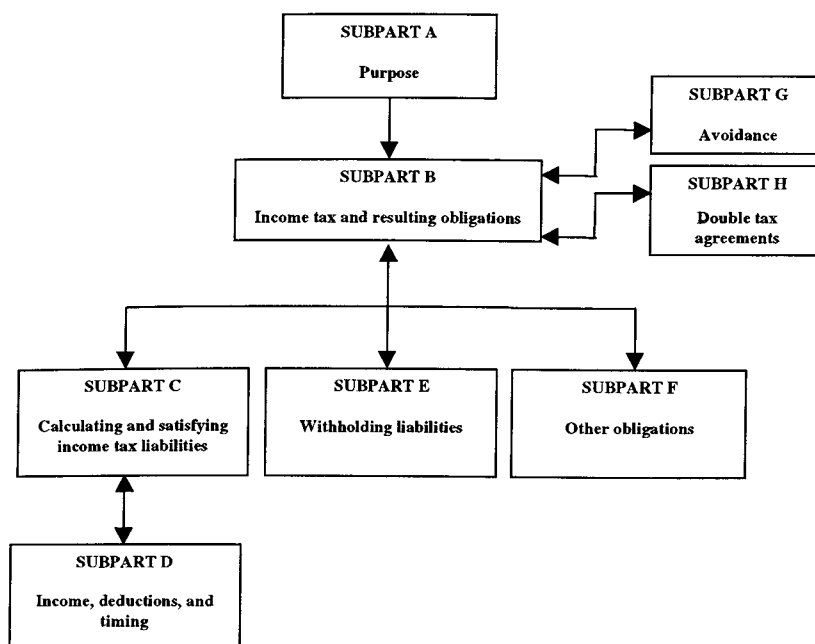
SUBPART A

Purpose

SUBPART G

Avoidance

SUBPART B

Income tax and resulting obligations

SUBPART H

Double tax agreements

SUBPART C

Calculating and satisfying income tax liabilities

SUBPART E

Withholding liabilities

SUBPART F

Other obligations

SUBPART D

Income, deductions, and timing